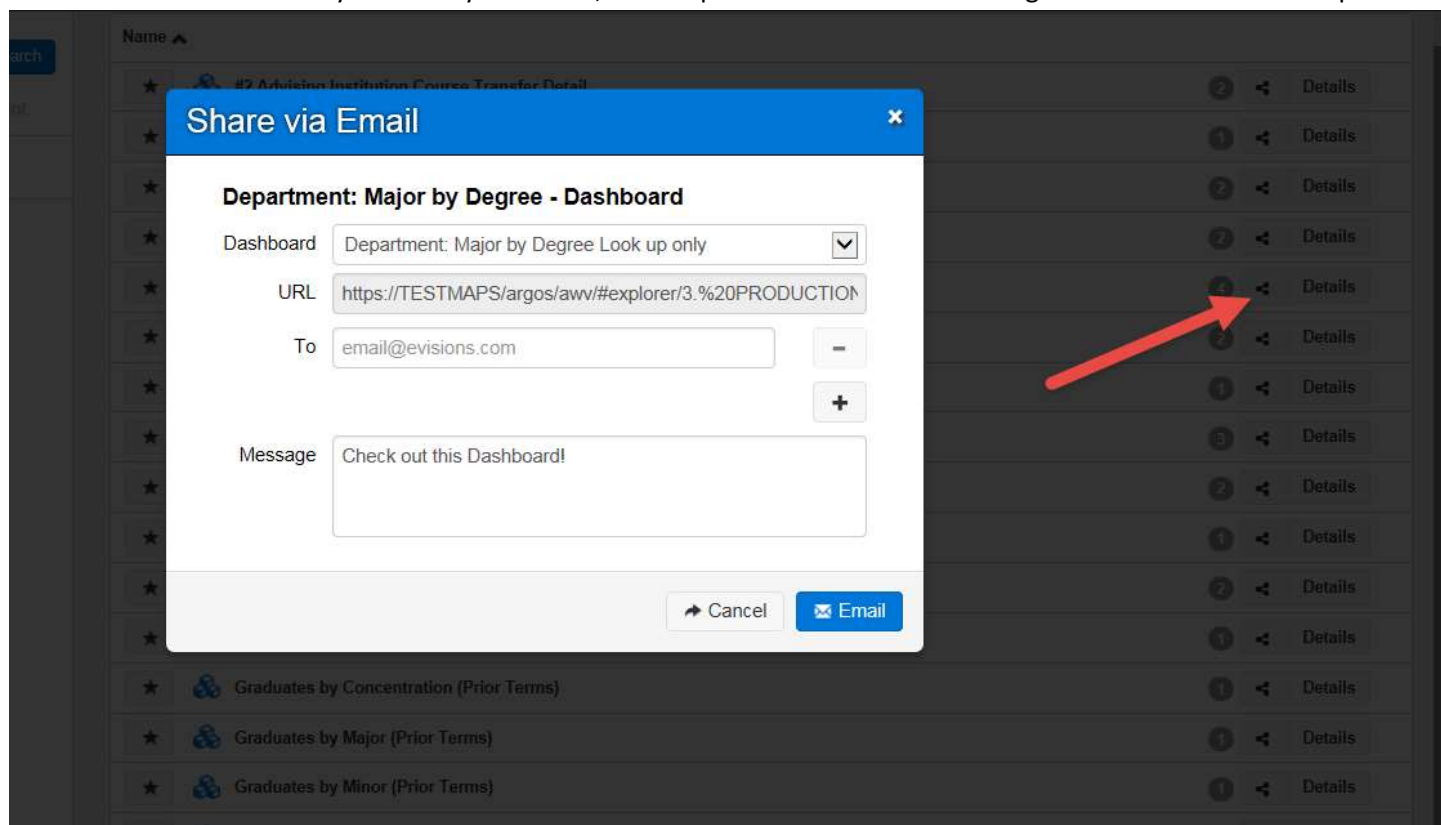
arch

Name

#2 Advising Institution Course Transfer Detail

Share via Email

Department: Major by Degree - Dashboard

Dashboard Department: Major by Degree Look up only

URL https://TESTMAPS/argos/awv/#explorer/3.%20PRODUCTION

To email@evisions.com

−

+

Message Check out this Dashboard!

Cancel

Email

Graduates by Concentration (Prior Terms)

Graduates by Major (Prior Terms)

Graduates by Minor (Prior Terms)

Details
Details
Details
Details
Details
Details
Details
Details
Details
Details
Details
Details
Details
Details
Details